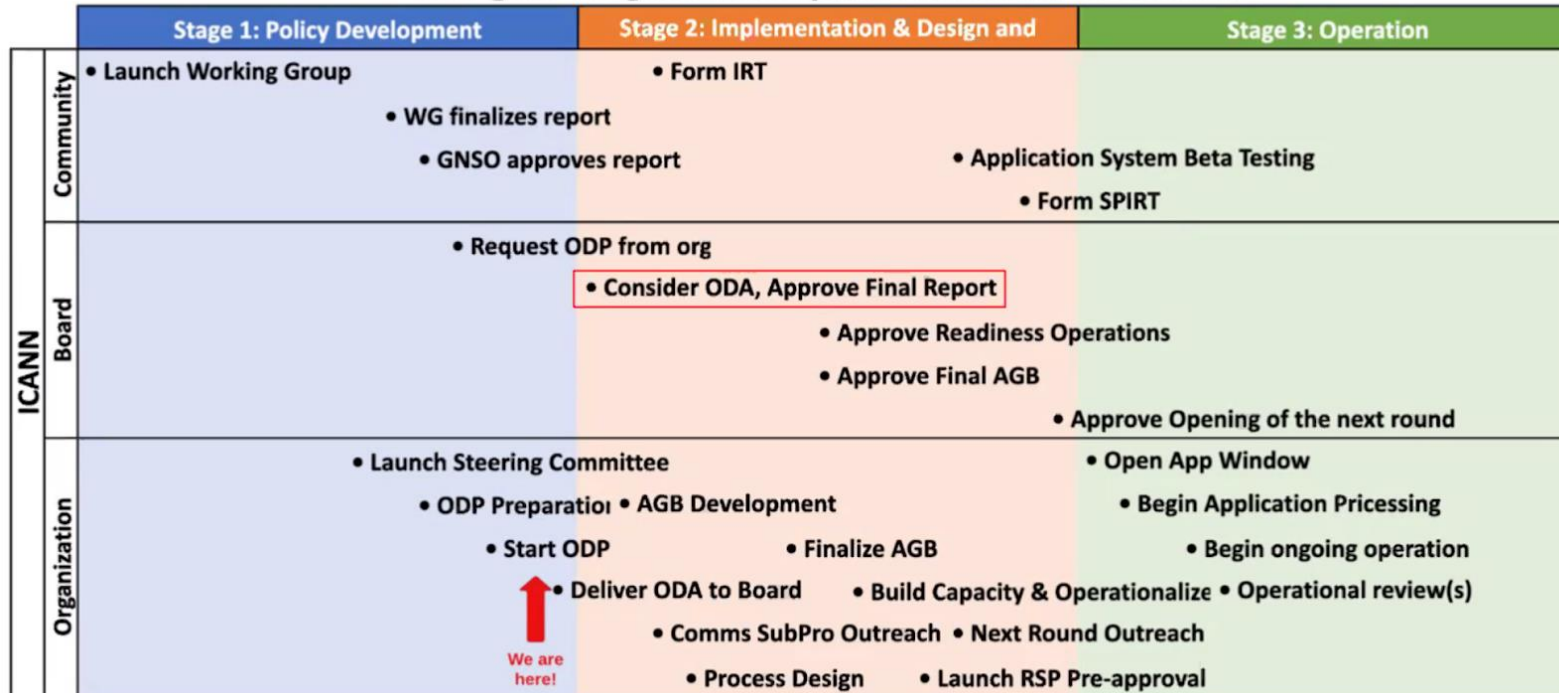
| | | Stage 1: Policy Development | Stage 2: Implementation & Design and | Stage 3: Operation |
|---|---|---|---|---|
| ICANN | Community | • Launch Working Group<br>• WG finalizes report<br>• GNSO approves report | • Form IRT<br>• Application System Beta Testing<br>• Form SPIRT | |
| | Board | • Request ODP from org | • Consider ODA, Approve Final Report<br>• Approve Readiness Operations<br>• Approve Final AGB | • Approve Opening of the next round |
| | Organization | • Launch Steering Committee<br>• ODP Preparatio<br>• Start ODP<br>We are here! | • AGB Development<br>• Deliver ODA to Board<br>• Finalize AGB<br>• Build Capacity & Operationalize<br>• Comms SubPro Outreach<br>• Next Round Outreach<br>• Process Design<br>• Launch RSP Pre-approval | • Open App Window<br>• Begin Application Pricessing<br>• Begin ongoing operation<br>• Operational review(s) |